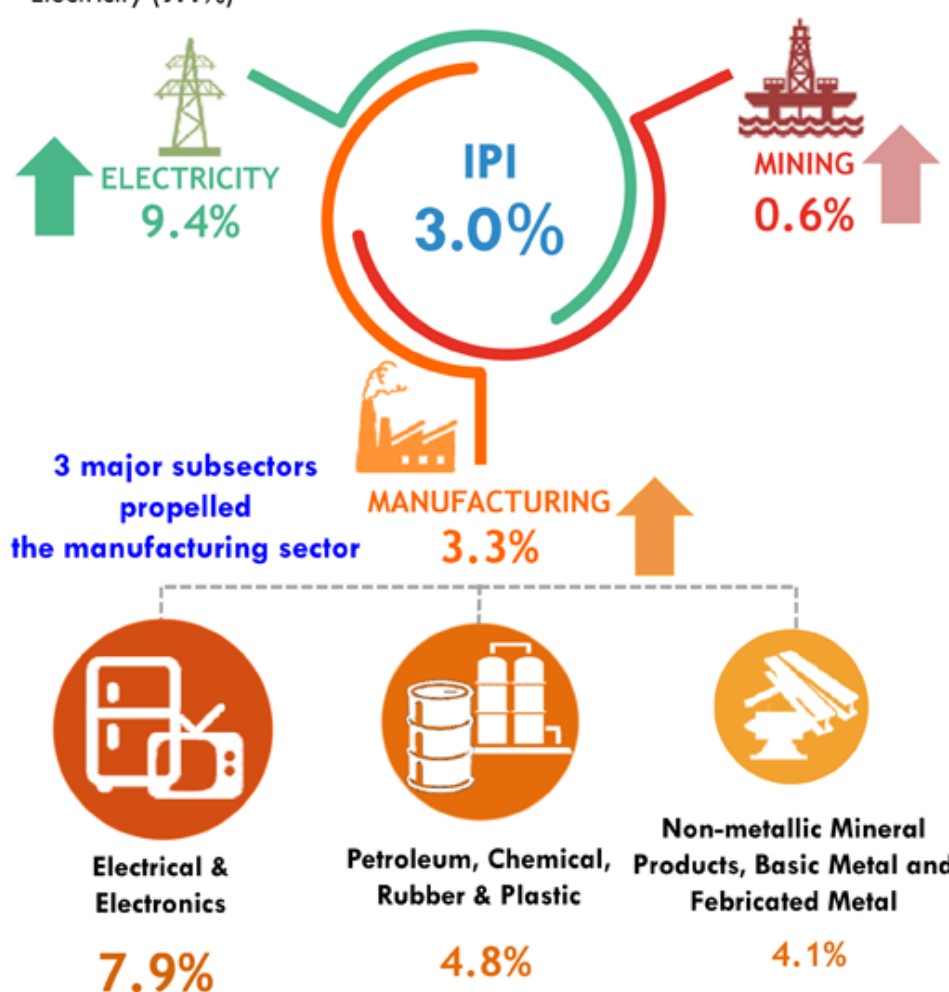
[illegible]

ELECTRICITY
9.4%

IPI
3.0%

MINING
0.6%

3 major subsectors propelled the manufacturing sector

MANUFACTURING
3.3%

Electrical & Electronics
7.9%

Petroleum, Chemical, Rubber & Plastic
4.8%

Non-metallic Mineral Products, Basic Metal and Febricated Metal
4.1%